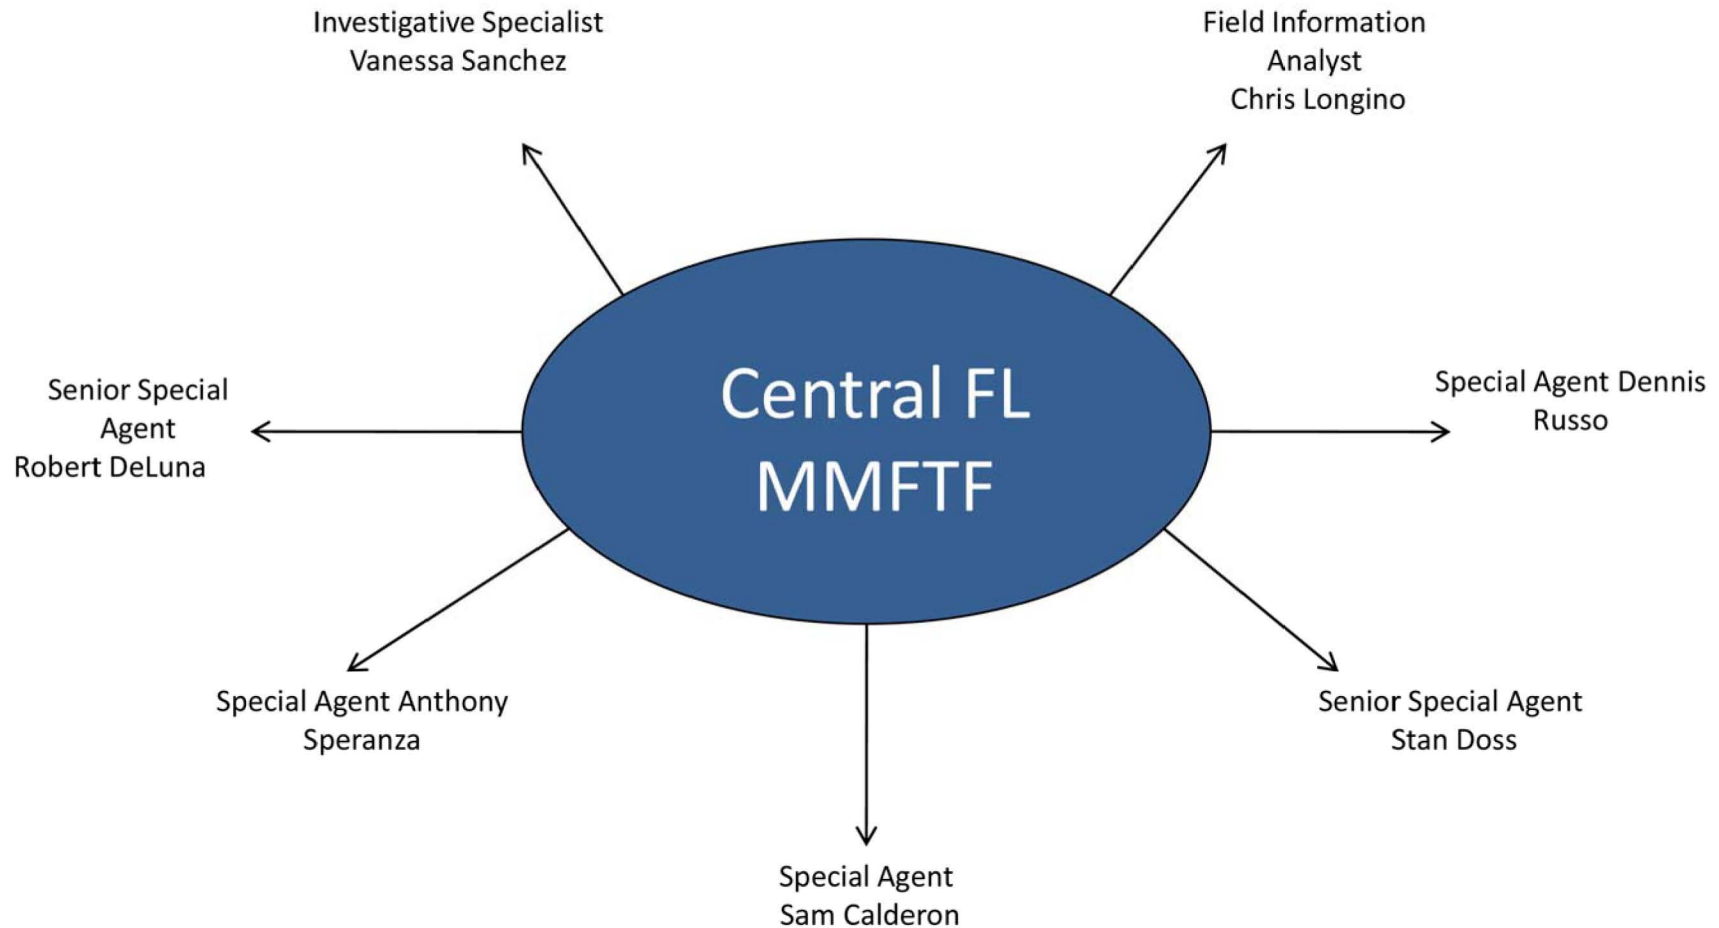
Investigative Specialist
Vanessa Sanchez

Field Information
Analyst
Chris Longino

Senior Special
Agent
Robert DeLuna

Central FL
MMFTF

Special Agent Dennis
Russo

Special Agent Anthony
Speranza

Senior Special Agent
Stan Doss

Special Agent
Sam Calderon